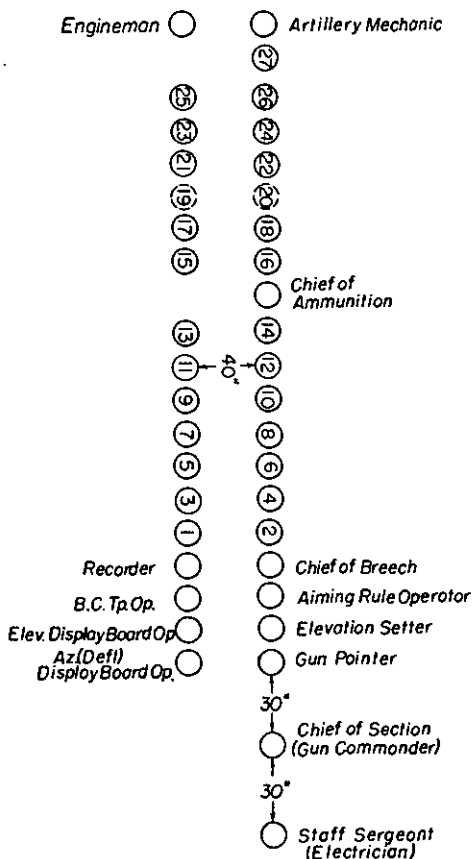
Engineman

Artillery Mechanic

27

25 26

23 24

21 22

19 20

17 18

15 16

Chief of Ammunition

13 14

11 40" 12

9 10

7 8

5 6

3 4

1 2

Recorder

Chief of Breech

B.C. Tp.Op.

Aiming Rule Operotor

Elev. Display Board Op.

Elevation Setter

Az.(Defl) Display Board Op.

Gun Pointer

30"

Chief of Section (Gun Commonder)

30"

Staff Sergeont (Electrician)